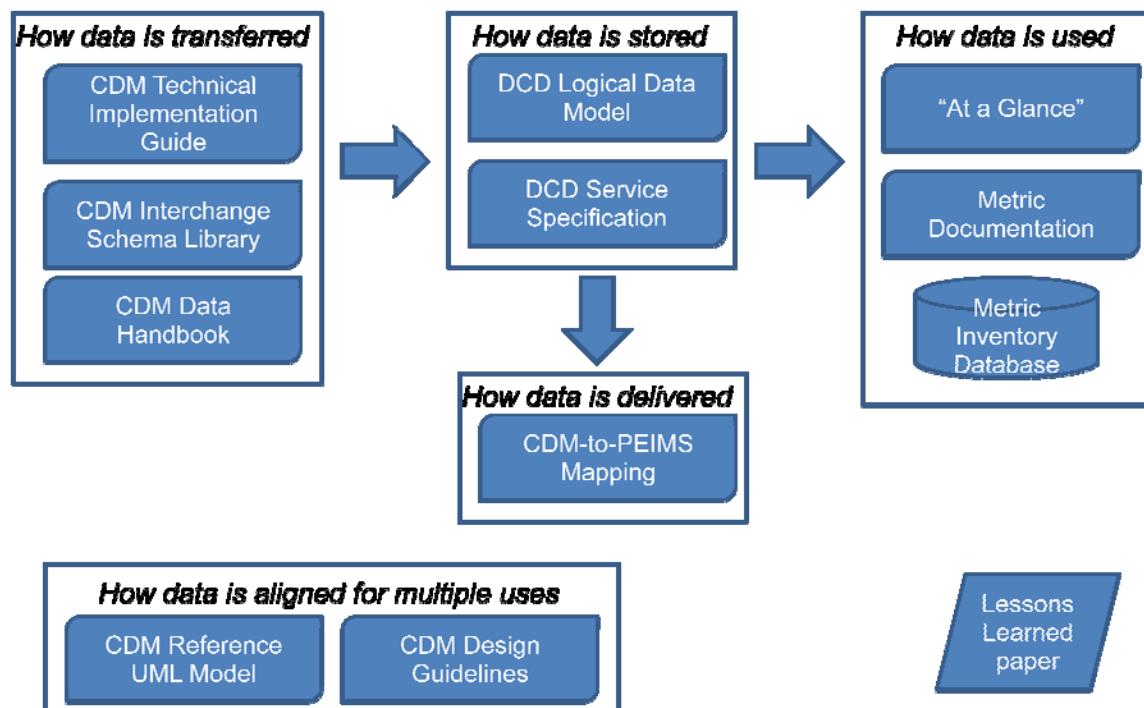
How data is transferred

CDM Technical Implementation Guide

CDM Interchange Schema Library

CDM Data Handbook

How data is stored

DCD Logical Data Model

DCD Service Specification

How data is used

“At a Glance”

Metric Documentation

Metric Inventory Database

How data is delivered

CDM-to-PEIMS Mapping

How data is aligned for multiple uses

CDM Reference UML Model

CDM Design Guidelines

Lessons Learned paper